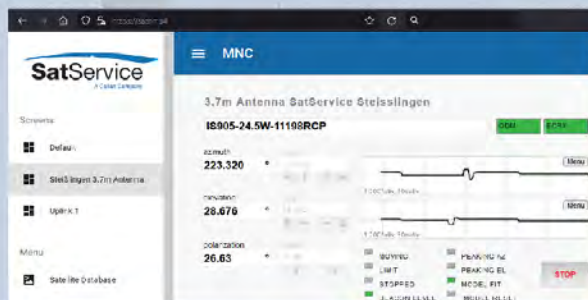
https://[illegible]

SatService
A Cobham Company

Screens

Default

Steisslingen 3.7m Antenna

Uplink 1

Menu

Satellite Database

MNC

3.7m Antenna SatService Steisslingen

IS905-24.5W-11198RCP

ODM

ECRX

azimuth
223.320 °

elevation
28.676 °

polarization
26.63 °

Menu

Menu

BUSYFD

LIMIT

STOPPED

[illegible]

PEAKING AZ

PEAKING EL

MODEL FIT

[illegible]

STOP